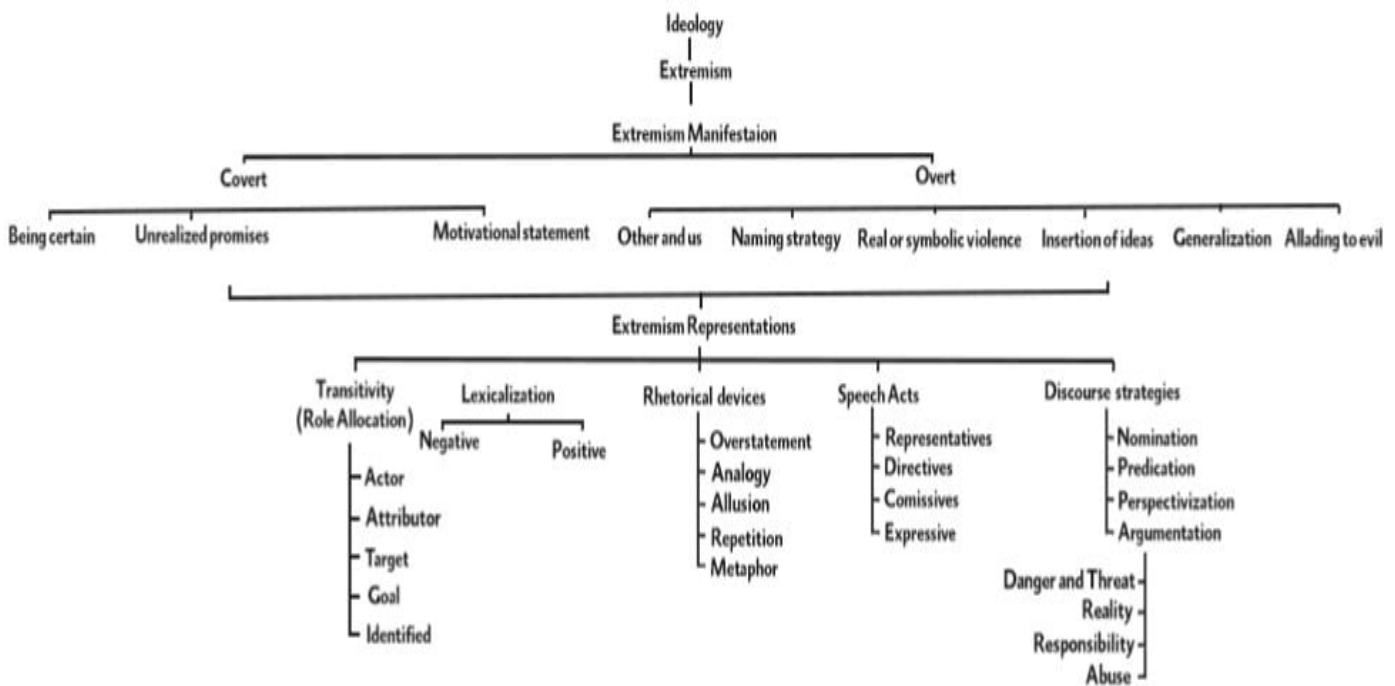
Ideology
Extremism
Extremism Manifestaion
Covert
Overt
Being certain
Unrealized promises
Motivational statement
Other and us
Naming strategy
Real or symbolic violence
Insertion of ideas
Generalization
Allading to evil
Extremism Representations
Transitivity (Role Allocation)
Actor
Attributor
Target
Goal
Identified
Lexicalization
Negative
Positive
Rhetorical devices
Overstatement
Analogy
Allusion
Repetition
Metaphor
Speech Acts
Representatives
Directives
Comissives
Expressive
Discourse strategies
Nomination
Predication
Perspectivization
Argumentation
Danger and Threat
Reality
Responsibility
Abuse